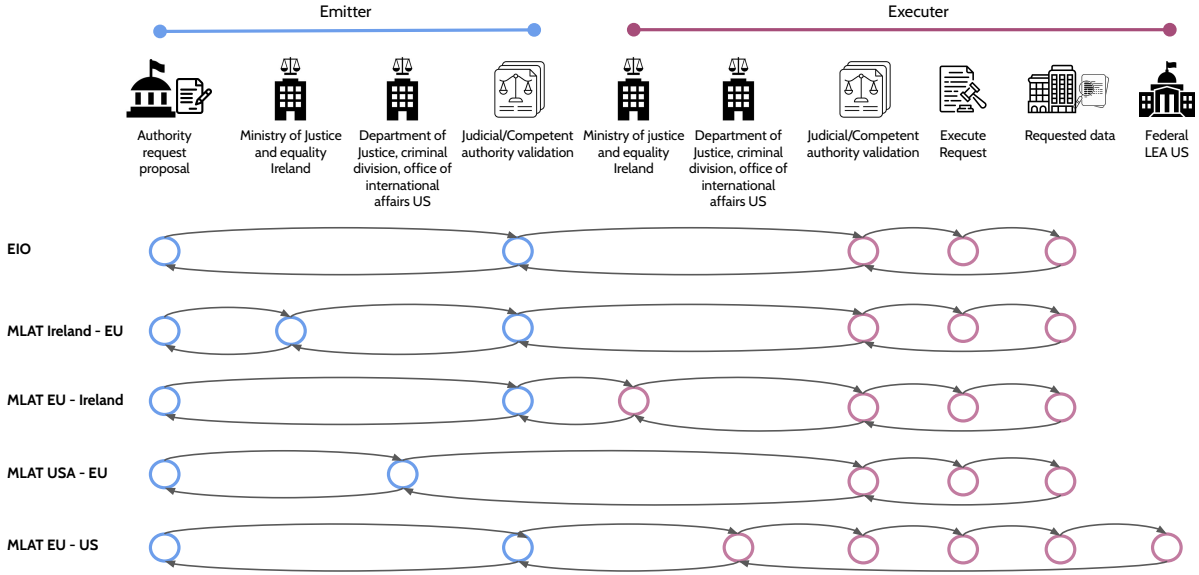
Emitter

Executer

Authority request proposal

Ministry of Justice and equality Ireland

Department of Justice, criminal division, office of international affairs US

Judicial/Competent authority validation

Ministry of justice and equality Ireland

Department of Justice, criminal division, office of international affairs US

Judicial/Competent authority validation

Execute Request

Requested data

Federal LEA US

EIO

MLAT Ireland - EU

MLAT EU - Ireland

MLAT USA - EU

MLAT EU - US